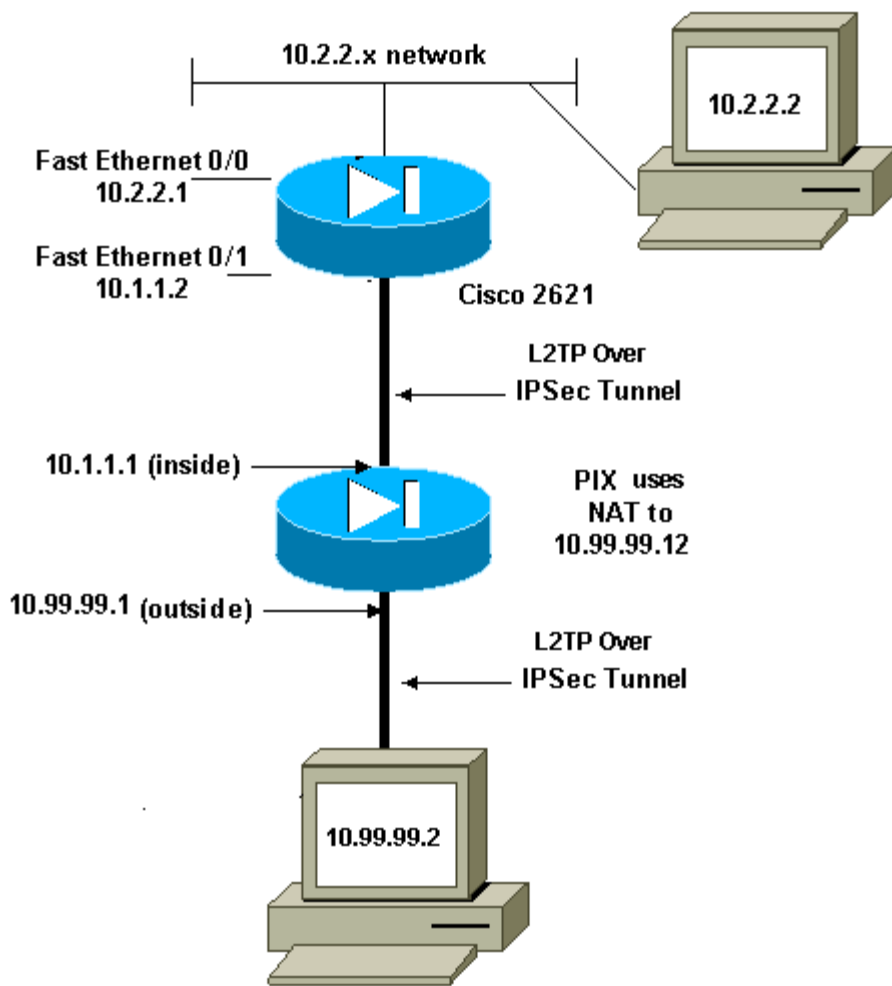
10.2.2.x network

10.2.2.2

Fast Ethernet 0/0
10.2.2.1

Fast Ethernet 0/1
10.1.1.2

Cisco 2621

L2TP Over
IPSec Tunnel

10.1.1.1 (inside)

PIX uses
NAT to
10.99.99.12

10.99.99.1 (outside)

L2TP Over
IPSec Tunnel

10.99.99.2